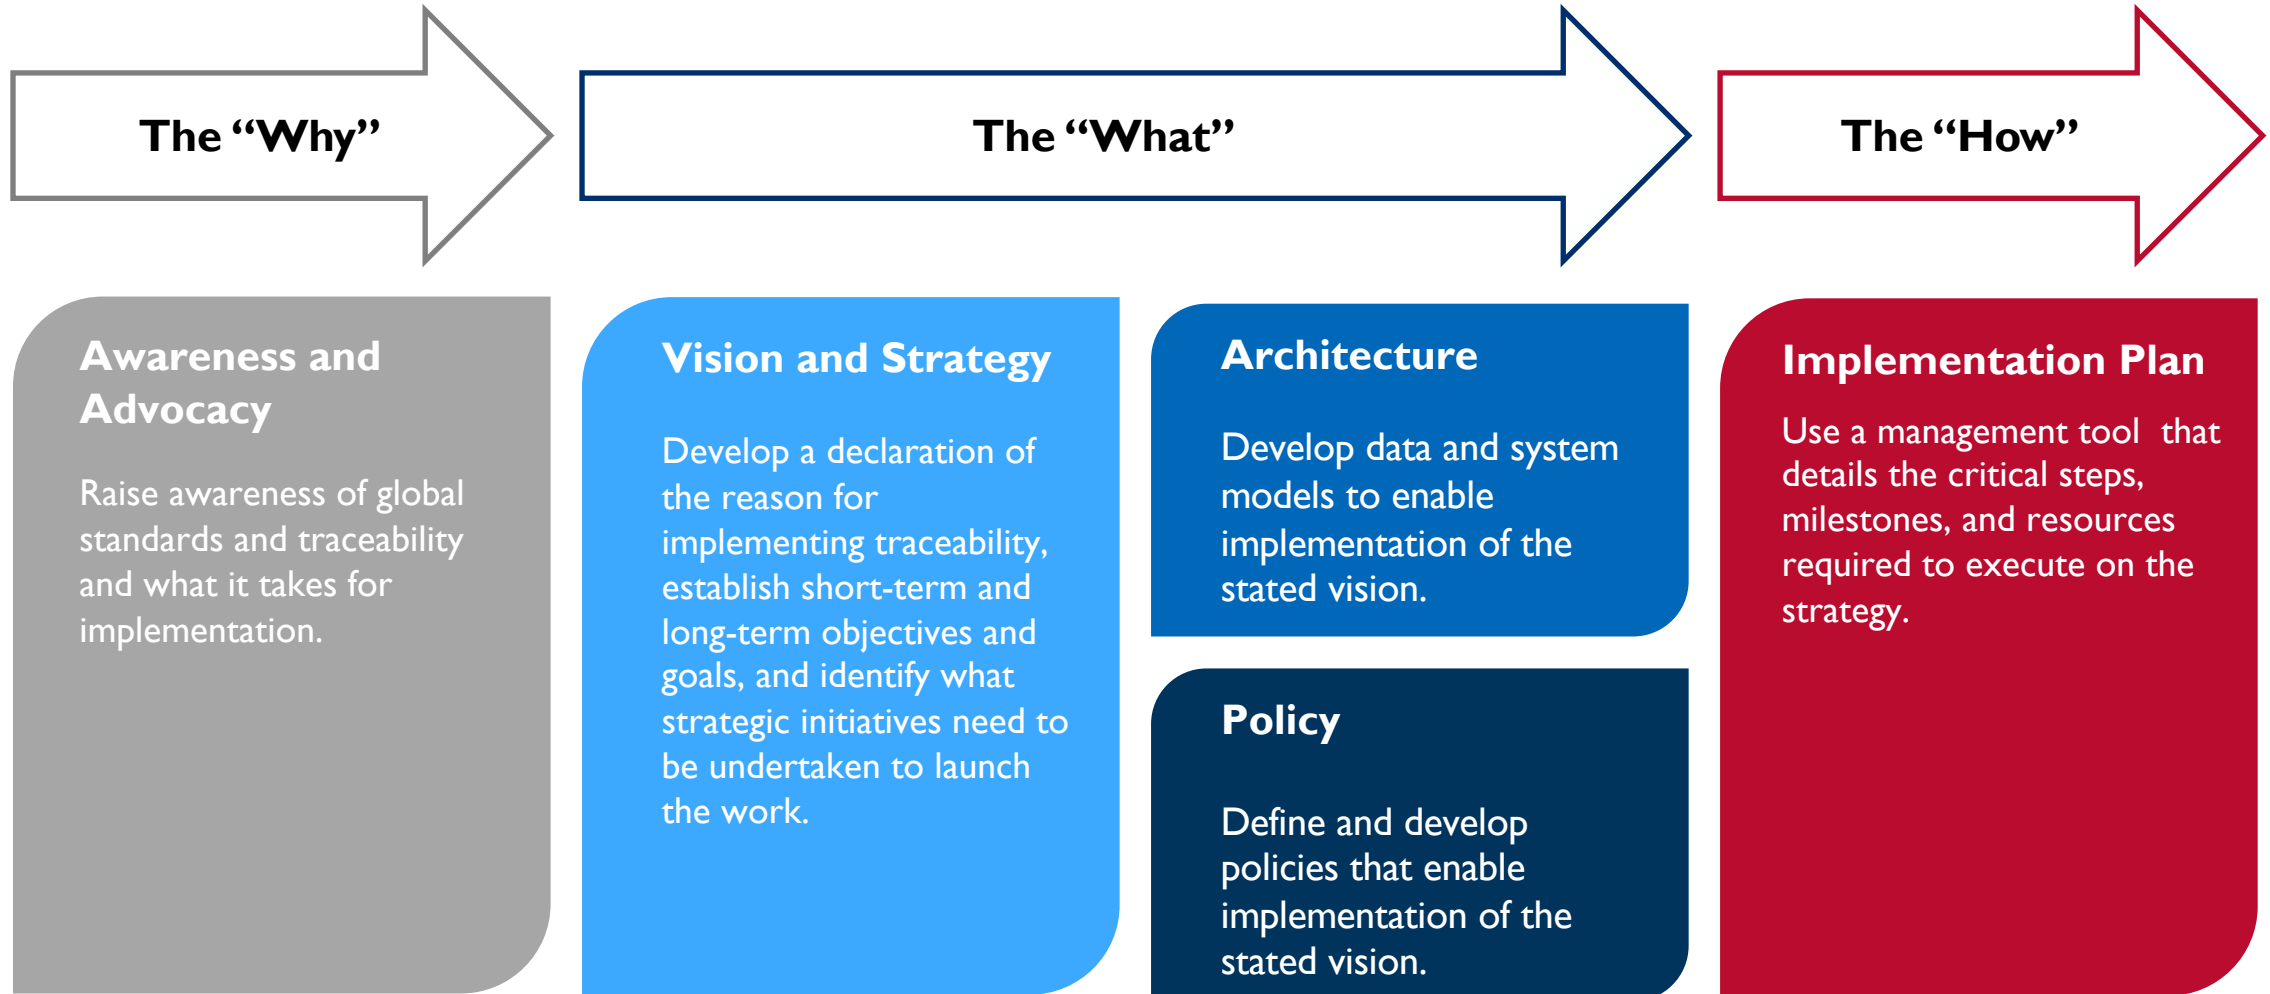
The “Why”

The “What”

The “How”

Awareness and Advocacy

Raise awareness of global standards and traceability and what it takes for implementation.

Vision and Strategy

Develop a declaration of the reason for implementing traceability, establish short-term and long-term objectives and goals, and identify what strategic initiatives need to be undertaken to launch the work.

Architecture

Develop data and system models to enable implementation of the stated vision.

Policy

Define and develop policies that enable implementation of the stated vision.

Implementation Plan

Use a management tool that details the critical steps, milestones, and resources required to execute on the strategy.